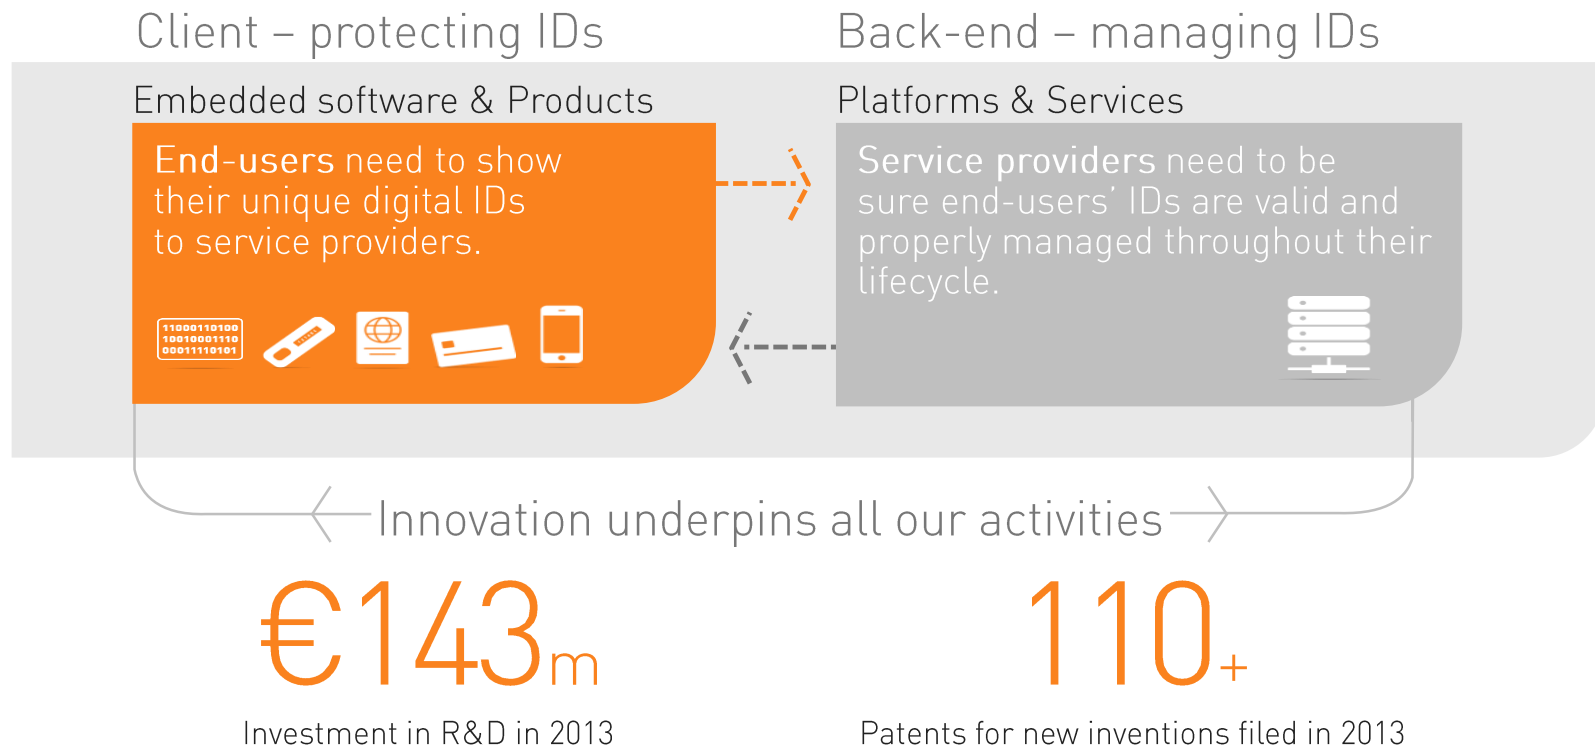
Client – protecting IDs

Back-end – managing IDs

Embedded software & Products

End-users need to show their unique digital IDs to service providers.

11000110100
10010001110
00011110101

Platforms & Services

Service providers need to be sure end-users' IDs are valid and properly managed throughout their lifecycle.

Innovation underpins all our activities

€143m

Investment in R&D in 2013

110+

Patents for new inventions filed in 2013